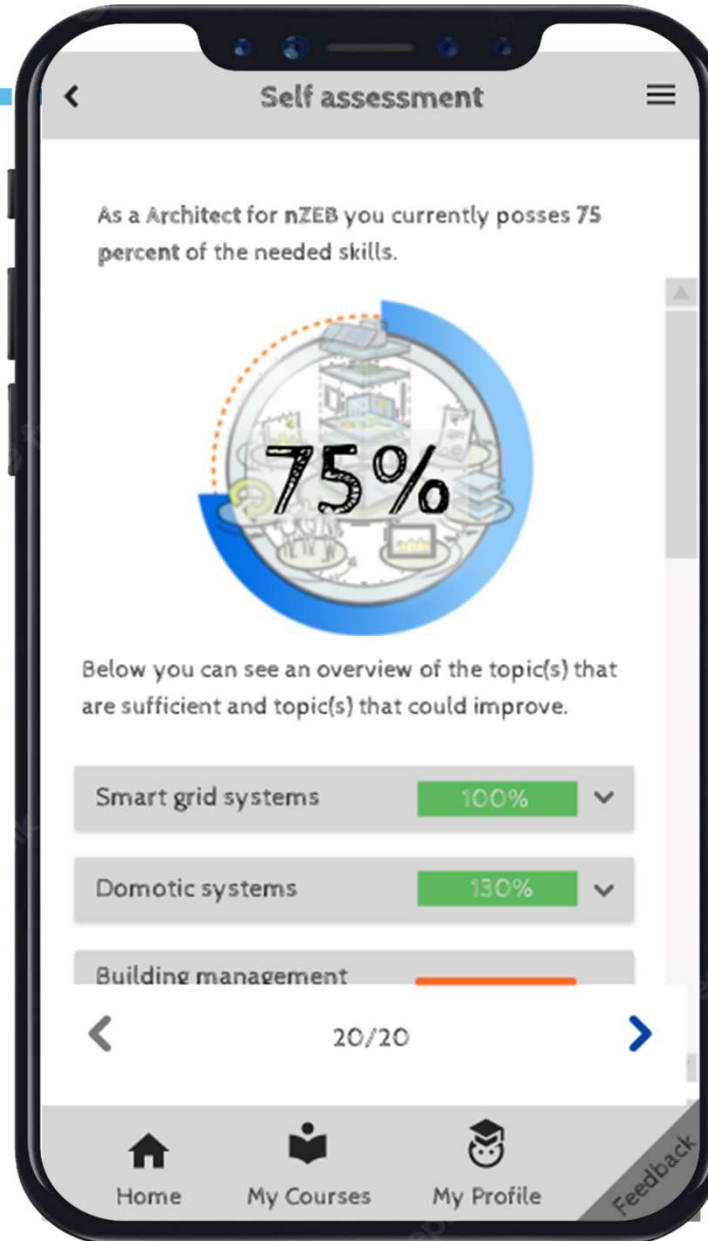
Self assessment

As a Architect for nZEB you currently posses 75 percent of the needed skills.

75%

Below you can see an overview of the topic(s) that are sufficient and topic(s) that could improve.

Smart grid systems 100%

Domotic systems 130%

Building management

20/20

Home My Courses My Profile

Feedback